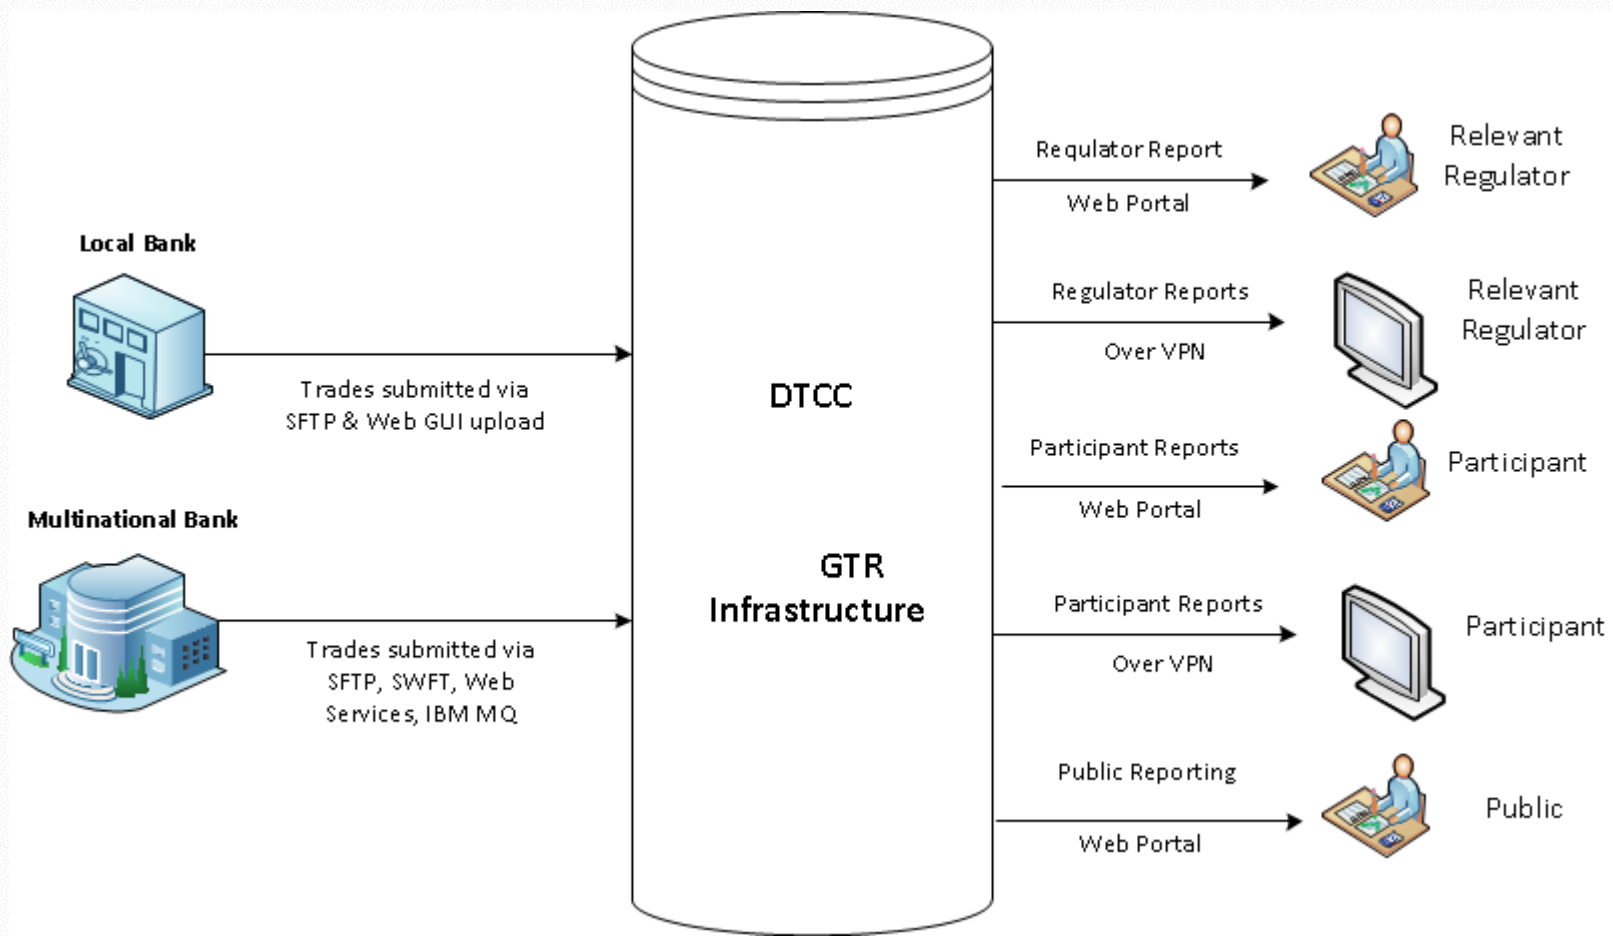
Local Bank

Trades submitted via SFTP & Web GUI upload

Multinational Bank

Trades submitted via SFTP, SWFT, Web Services, IBM MQ

DTCC

GTR Infrastructure

Regulator Report

Web Portal

Relevant Regulator

Regulator Reports

Over VPN

Relevant Regulator

Participant Reports

Web Portal

Participant

Participant Reports

Over VPN

Participant

Public Reporting

Web Portal

Public